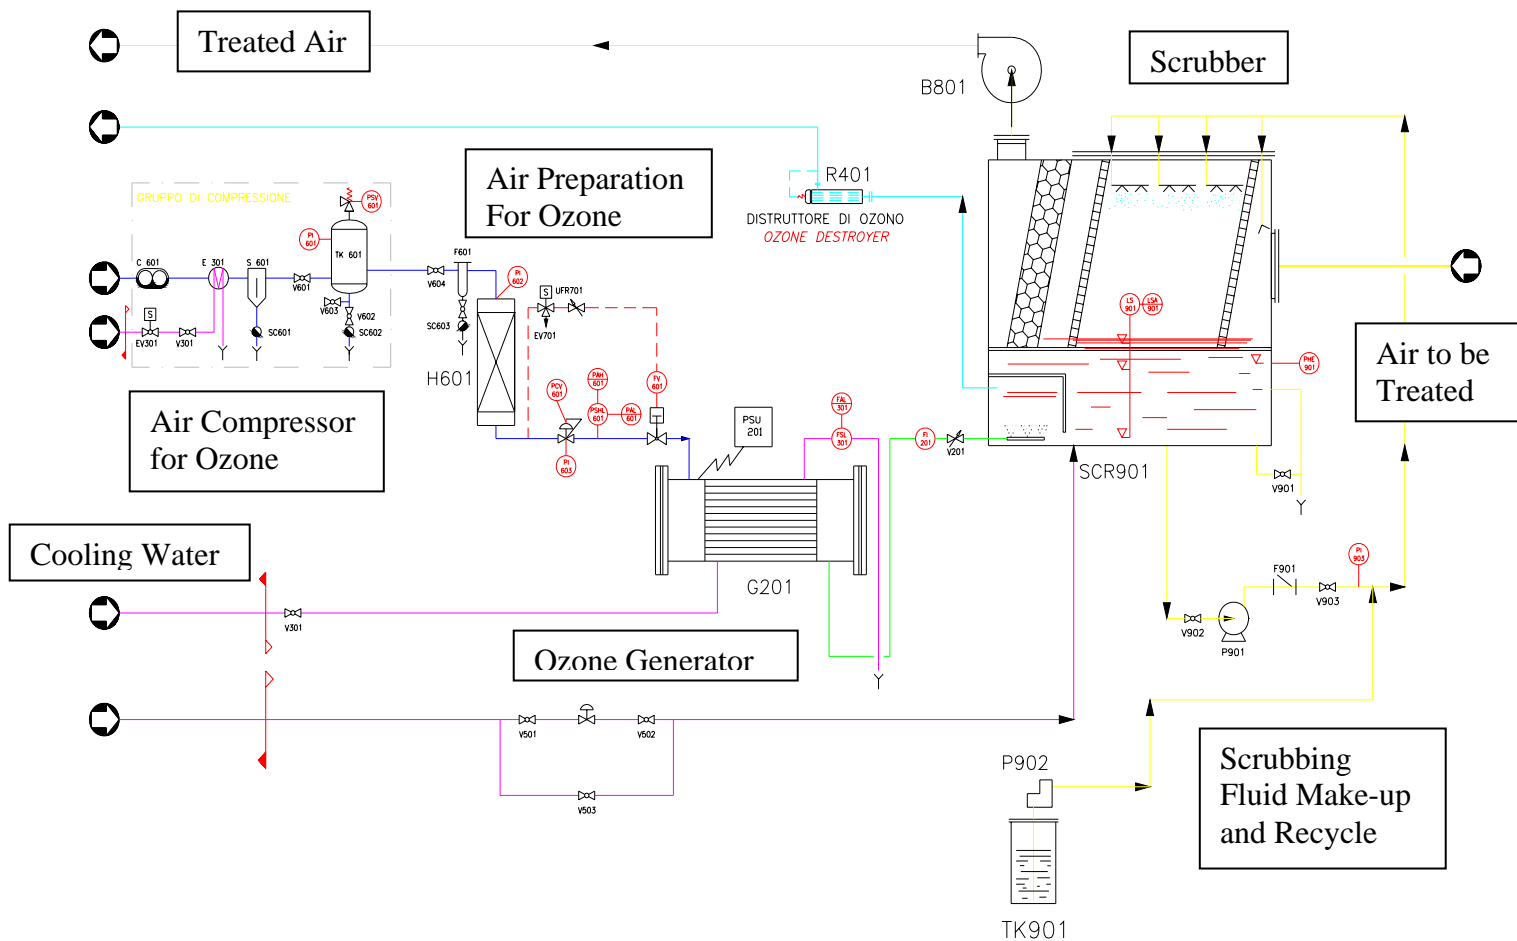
Treated Air

Scrubber

B801

R401

DISTRUTTORE DI OZONO
OZONE DESTROYER

Air Preparation For Ozone

GRUPPO DI COMPRESSIONE

C 601
E 301
S 601
TK 601
PSV 601
PI 601
V601
V603
V602
SC601
SC602
EV301
V301
S

F601
V604
SC603
PI 602
S
UFR701
EV701
H601

PCV 601
PI 603
PAH 601
PSHL 601
PAL 601
FV 601
PSU 201
FAL 301
FSL 301
FI 201
V201

LS 901
LSA 901
PHE 901

SCR901
V901

Air to be Treated

Air Compressor for Ozone

Cooling Water

V301

G201

F901
PI 903
V903
V902
P901

Ozone Generator

V501
V502
V503

P902

TK901

Scrubbing Fluid Make-up and Recycle